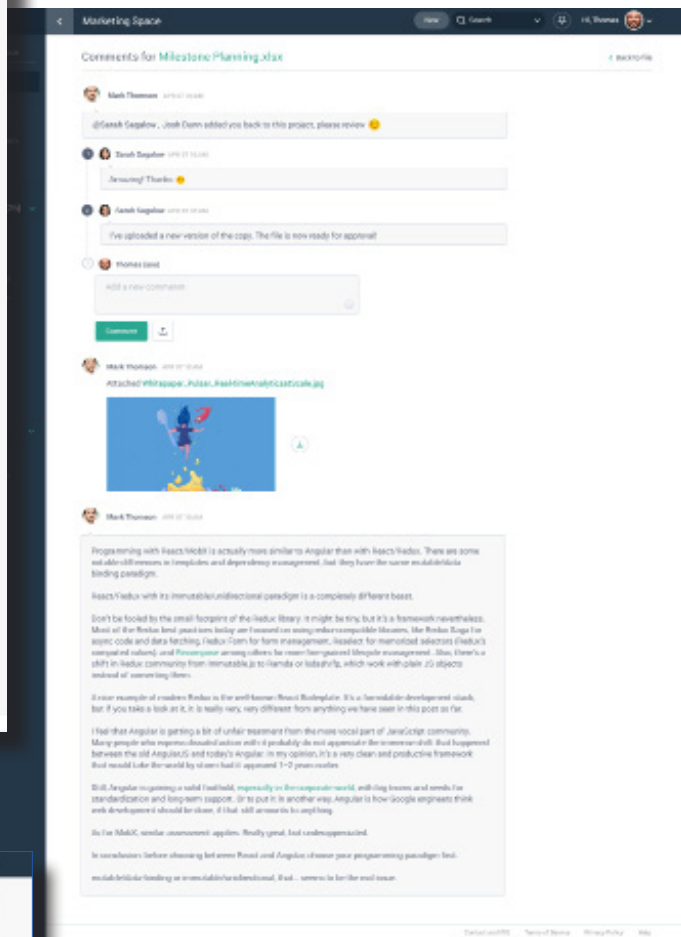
Marketing Space

New

Search

Hi, Thomas

Comments for Milestone Planning.xlsx

Back to file

Mark Thomson APR 07 10:46

@Sarah Segalow , Josh Donn added you back to this project, please review 😉

Sarah Segalow APR 07 10:46

Amazing! Thanks 😊

Sarah Segalow APR 07 10:46

I've uploaded a new version of the copy. The file is now ready for approval!

Thomas (you)

Add a new comment

Comment

Mark Thomson APR 07 10:46

Attached Whitepaper_Pulsar_RealtimeAnalyticsatScale.jpg

Mark Thomson APR 07 10:46

Programming with React/MobX is actually more similar to Angular than with React/Redux. There are some notable differences in templates and dependency management, but they have the same mutable/data binding paradigm.

React/Redux with its immutable/unidirectional paradigm is a completely different beast.

Don't be fooled by the small footprint of the Redux library. It might be tiny, but it's a framework nevertheless. Most of the Redux best practices today are focused on using redux-compatible libraries, like Redux Saga for async code and data fetching, Redux Form for form management, Reselect for memoized selectors (Redux's computed values). and Recompose among others for more fine-grained lifecycle management. Also, there's a shift in Redux community from Immutable.js to Ramda or lodash/fp, which work with plain JS objects instead of converting them.

A nice example of modern Redux is the well-known React Boilerplate. It's a formidable development stack, but if you take a look at it, it is really very, very different from anything we have seen in this post so far.

I feel that Angular is getting a bit of unfair treatment from the more vocal part of JavaScript community. Many people who express dissatisfaction with it probably do not appreciate the immense shift that happened between the old AngularJS and today's Angular. In my opinion, it's a very clean and productive framework that would take the world by storm had it appeared 1-2 years earlier.

Still, Angular is gaining a solid foothold, especially in the corporate world, with big teams and needs for standardization and long-term support. Or to put it in another way, Angular is how Google engineers think web development should be done, if that still amounts to anything.

As for MobX, similar assessment applies. Really great, but underappreciated.

In conclusion: before choosing between React and Angular, choose your programming paradigm first.

mutable/data-binding or immutable/unidirectional, that... seems to be the real issue.

Contact us/FAQ Terms of Service Privacy Policy Help